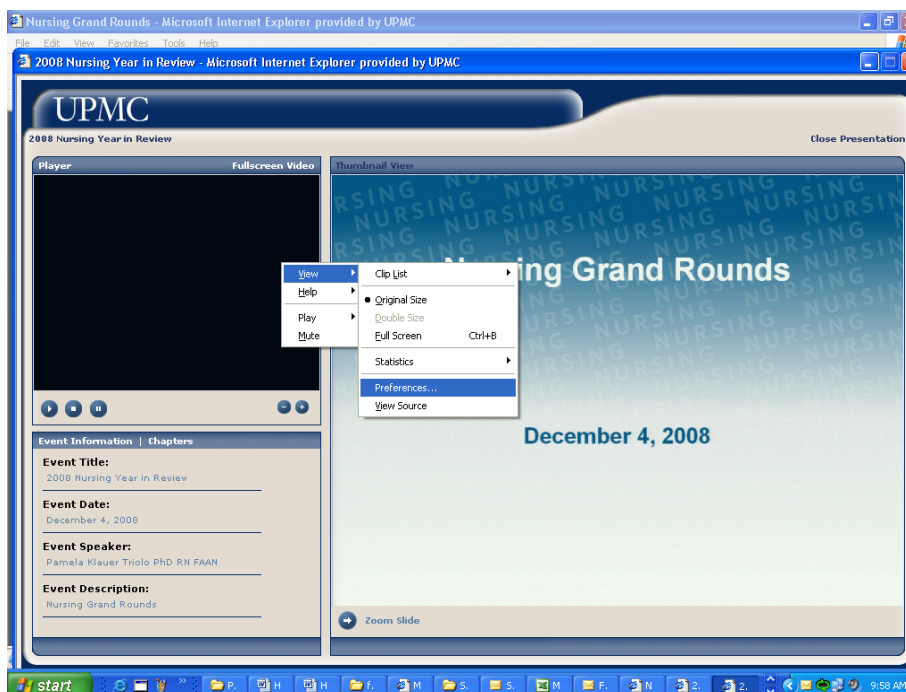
Nursing Grand Rounds - Microsoft Internet Explorer provided by UPMC

File Edit View Favorites Tools Help

2008 Nursing Year in Review - Microsoft Internet Explorer provided by UPMC

UPMC

2008 Nursing Year in Review

Close Presentation

Player

Fullscreen Video

Thumbnail View

View
Help
Play
Mute

Clip List
Original Size
Double Size
Full Screen Ctrl+B
Statistics
Preferences...
View Source

NURSING NURSING NURSING NURSING NURSING NURSING NURSING NURSING NURSING NURSING NURSING NURSING

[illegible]ing Grand Rounds

December 4, 2008

Event Information | Chapters

Event Title:
2008 Nursing Year in Review

Event Date:
December 4, 2008

Event Speaker:
Pamela Klauer Triolo PhD RN FAAN

Event Description:
Nursing Grand Rounds

Zoom Slide

start P. H H f. M S. S. M F. N 2. 2. 9:58 AM